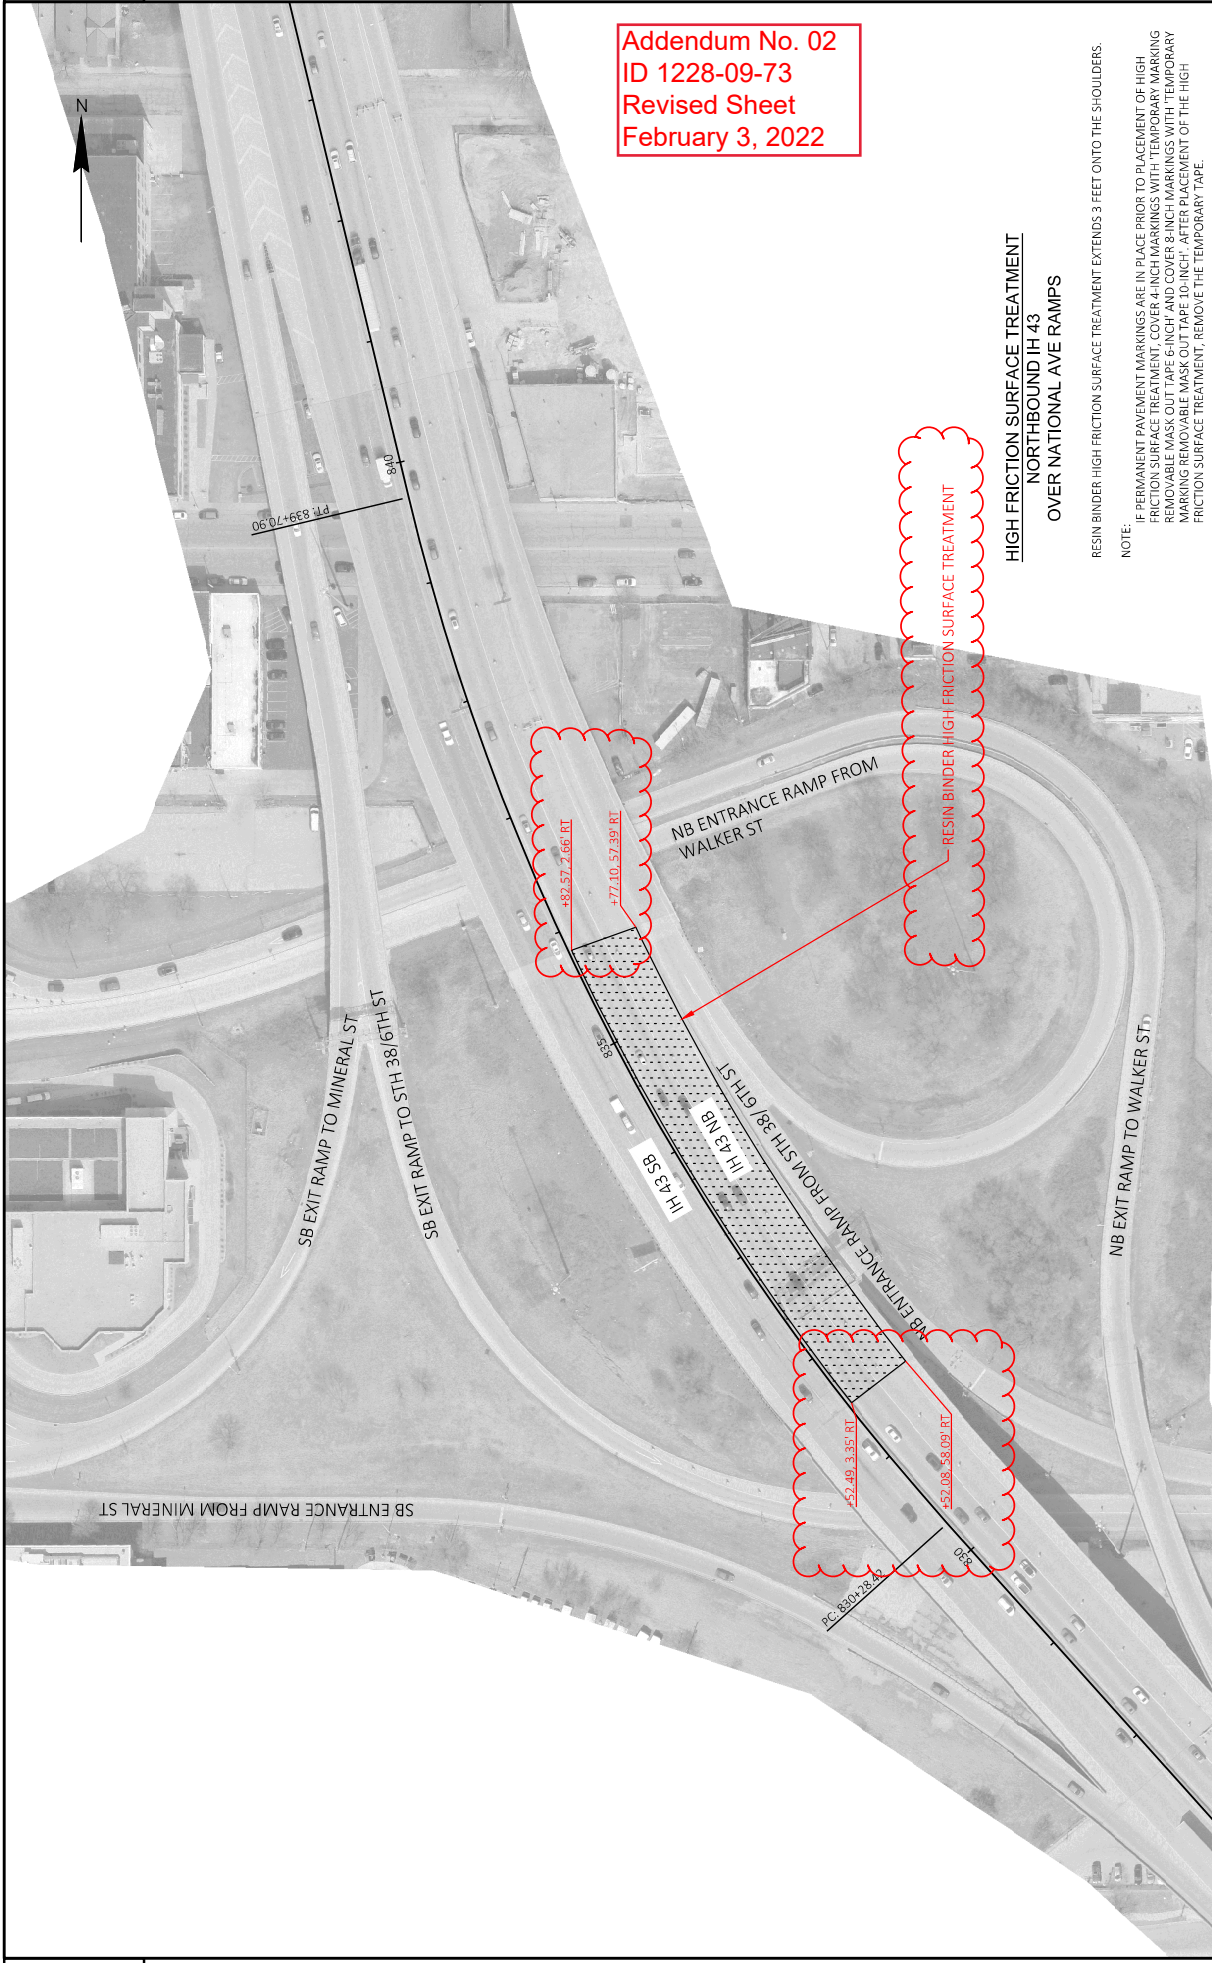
Addendum No. 02
ID 1228-09-73
Revised Sheet
February 3, 2022

N

HIGH FRICTION SURFACE TREATMENT
NORTHBOUND IH 43
OVER NATIONAL AVE RAMPS

RESIN BINDER HIGH FRICTION SURFACE TREATMENT EXTENDS 3 FEET ONTO THE SHOULDERS.

NOTE:
IF PERMANENT PAVEMENT MARKINGS ARE IN PLACE PRIOR TO PLACEMENT OF HIGH FRICTION SURFACE TREATMENT, COVER 4-INCH MARKINGS WITH 'TEMPORARY MARKING REMOVABLE MASK OUT TAPE 6-INCH' AND COVER 8-INCH MARKINGS WITH 'TEMPORARY MARKING REMOVABLE MASK OUT TAPE 10-INCH'. AFTER PLACEMENT OF THE HIGH FRICTION SURFACE TREATMENT, REMOVE THE TEMPORARY TAPE.

RESIN BINDER HIGH FRICTION SURFACE TREATMENT

PT: 839+70.90

840

NB ENTRANCE RAMP FROM WALKER ST

+82.57, 2.66' RT

+77.10, 57.39' RT

835

IH 43 SB

IH 43 NB

NB ENTRANCE RAMP FROM STH 38/6TH ST

SB EXIT RAMP TO MINERAL ST

SB EXIT RAMP TO STH 38/6TH ST

NB EXIT RAMP TO WALKER ST

+52.49, 3.35' RT

+52.08, 58.09' RT

830

PC: 830+28.42

SB ENTRANCE RAMP FROM MINERAL ST